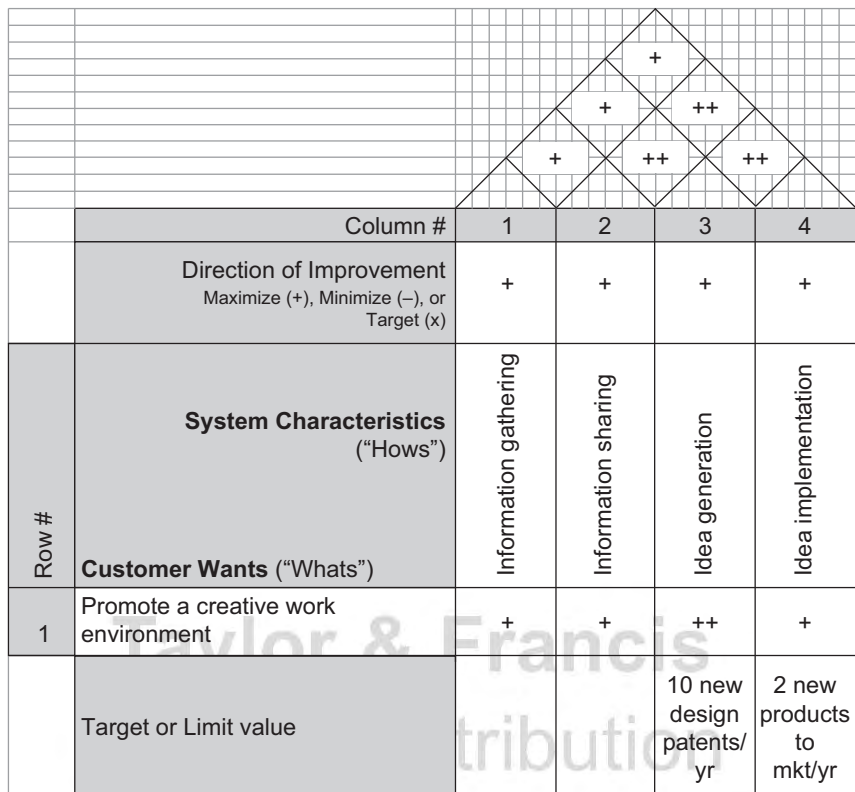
+

+ ++

+ ++ ++

| | | | | | |
|---|---|---|---|---|---|
| | Column # | 1 | 2 | 3 | 4 |
| | Direction of Improvement Maximize (+), Minimize (–), or Target (x) | + | + | + | + |
| Row # | **System Characteristics** ("Hows") **Customer Wants** ("Whats") | Information gathering | Information sharing | Idea generation | Idea implementation |
| 1 | Promote a creative work environment | + | + | ++ | + |
| | Target or Limit value | | | 10 new design patents/yr | 2 new products to mkt/yr |

Taylor & Francis

tribution